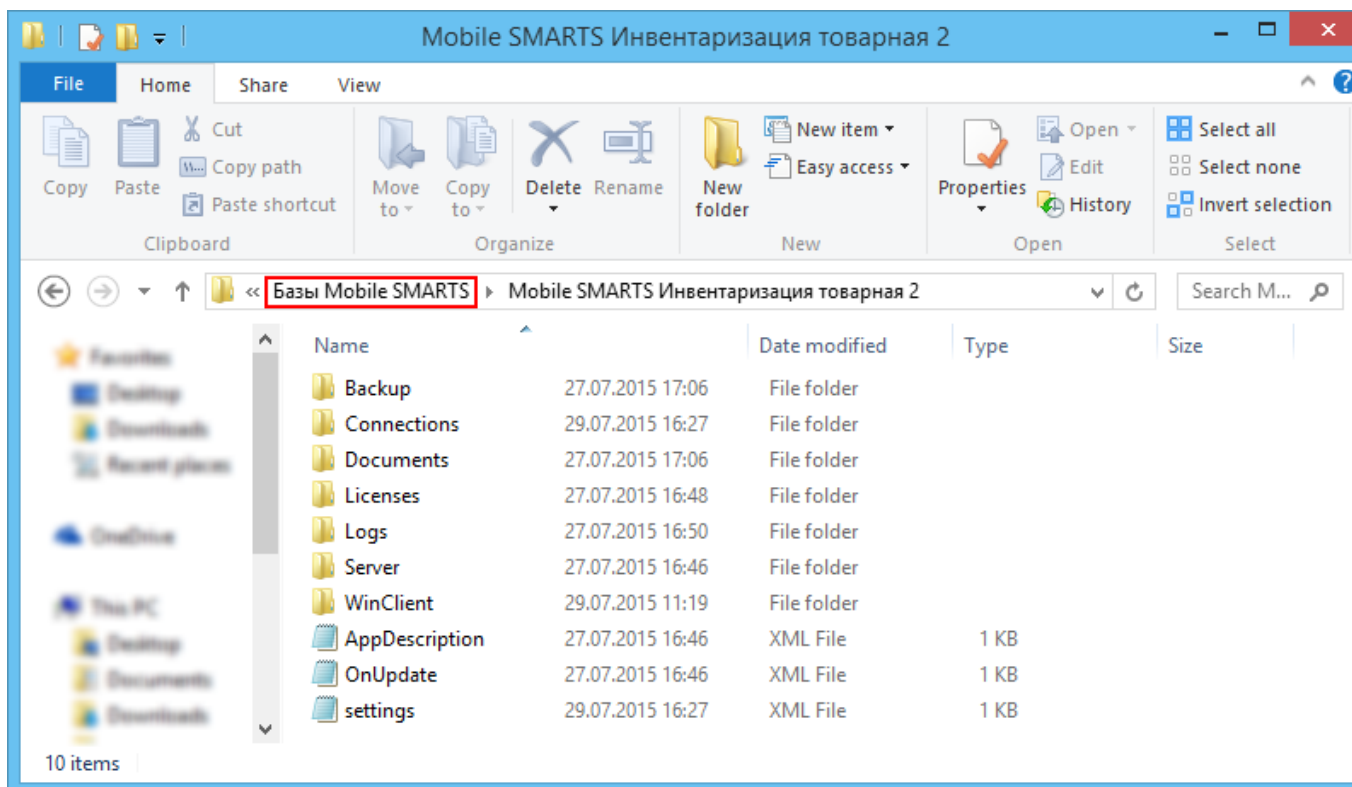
Mobile SMARTS Инвентаризация товарная 2

File Home Share View

Copy Paste Cut Copy path Paste shortcut Clipboard

Move to Copy to Delete Rename Organize

New folder New item Easy access New

Properties Open Edit History Open

Select all Select none Invert selection Select

« Базы Mobile SMARTS ▸ Mobile SMARTS Инвентаризация товарная 2

Search M...

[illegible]
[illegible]
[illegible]
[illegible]
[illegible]
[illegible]
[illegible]
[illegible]
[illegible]

| Name | Date modified | Type | Size |
|---|---|---|---|
| Backup | 27.07.2015 17:06 | File folder | |
| Connections | 29.07.2015 16:27 | File folder | |
| Documents | 27.07.2015 17:06 | File folder | |
| Licenses | 27.07.2015 16:48 | File folder | |
| Logs | 27.07.2015 16:50 | File folder | |
| Server | 27.07.2015 16:46 | File folder | |
| WinClient | 29.07.2015 11:19 | File folder | |
| AppDescription | 27.07.2015 16:46 | XML File | 1 KB |
| OnUpdate | 27.07.2015 16:46 | XML File | 1 KB |
| settings | 29.07.2015 16:27 | XML File | 1 KB |

10 items